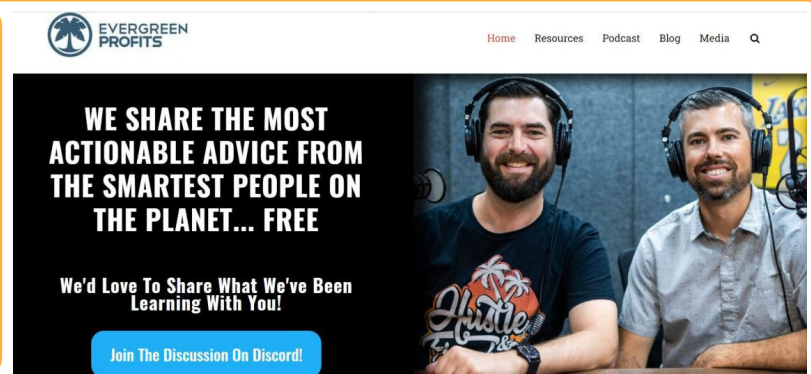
EVERGREEN PROFITS

Home Resources Podcast Blog Media

WE SHARE THE MOST ACTIONABLE ADVICE FROM THE SMARTEST PEOPLE ON THE PLANET... FREE

We'd Love To Share What We've Been Learning With You!

Join The Discussion On Discord!

Hustle